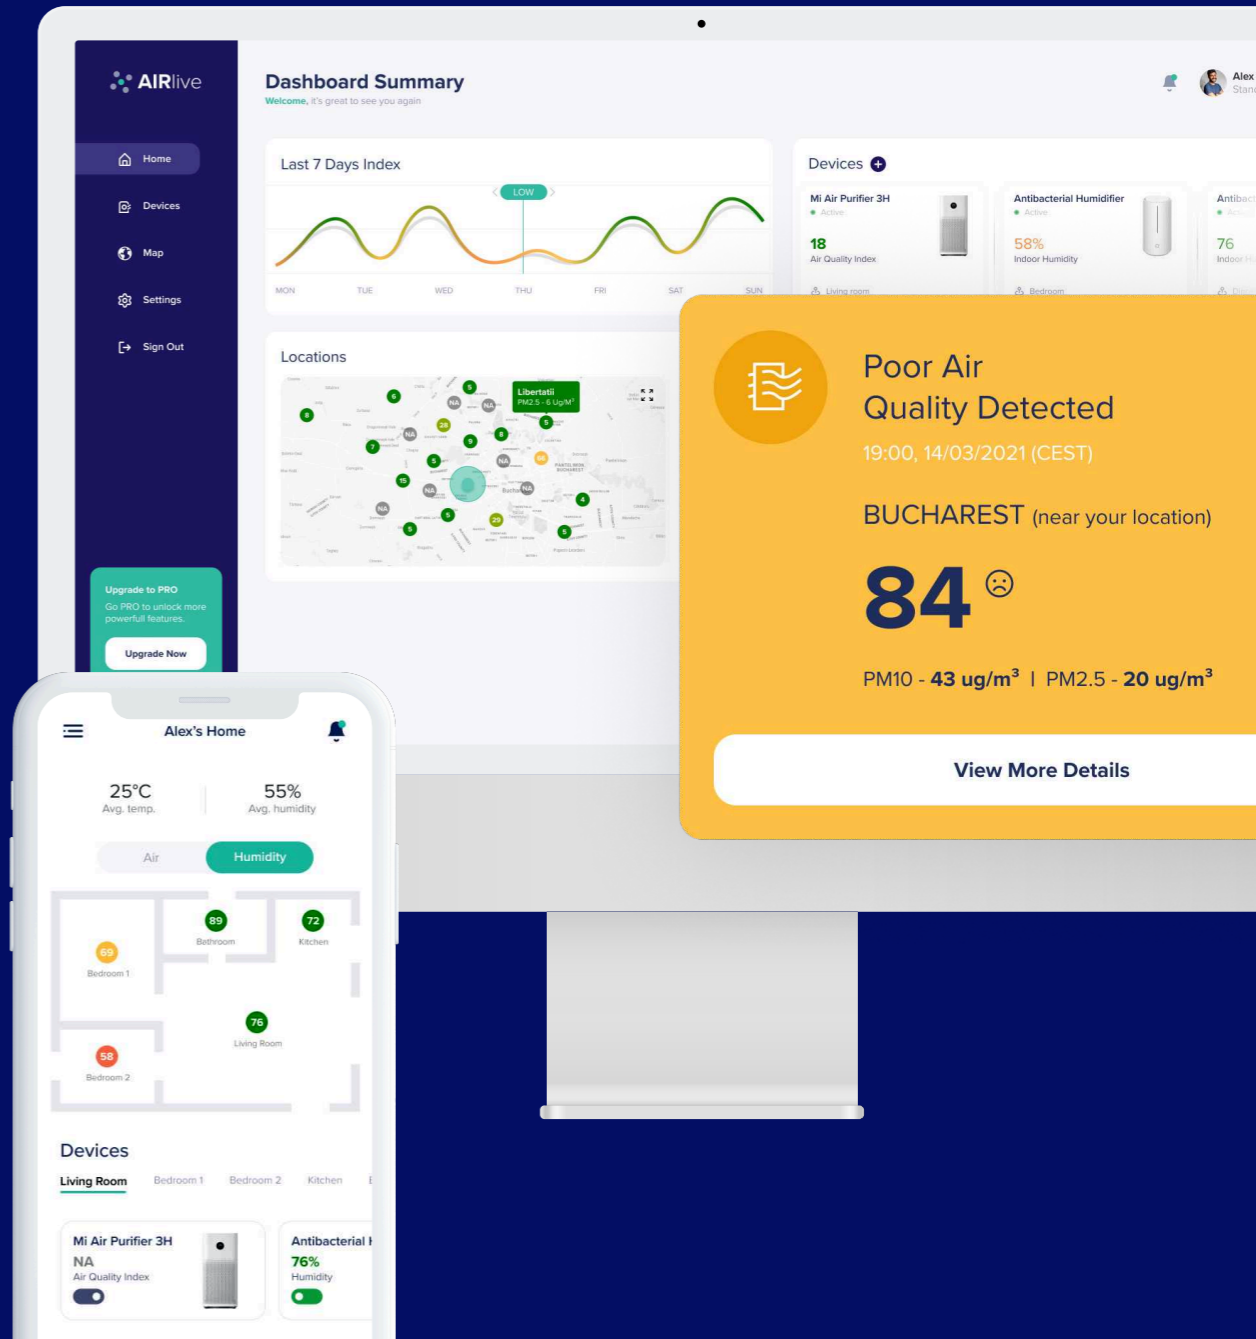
AIRlive

Home
Devices
Map
Settings
Sign Out

Upgrade to PRO
Go PRO to unlock more powerfull features.
Upgrade Now

Dashboard Summary
Welcome, it's great to see you again

Alex
Stan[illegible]

Last 7 Days Index
LOW
MON TUE WED THU FRI SAT SUN

Devices

Mi Air Purifier 3H
Active
18
Air Quality Index
Living room

Antibacterial Humidifier
Active
58%
Indoor Humidity
Bedroom

Antibac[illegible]
76
Indoor H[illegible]

Locations
Libertatii
PM2.5 - 6 Ug/M³
6 8 5 NA NA 28 9 8 7 5 NA 5 15 NA NA 8 5 4 NA 5 29 5 66

Poor Air Quality Detected
19:00, 14/03/2021 (CEST)
BUCHAREST (near your location)
84
PM10 - 43 ug/m³ I PM2.5 - 20 ug/m³
View More Details

Alex's Home
25°C
Avg. temp.
55%
Avg. humidity
Air
Humidity
89
Bathroom
72
Kitchen
69
Bedroom 1
76
Living Room
58
Bedroom 2

Devices
Living Room Bedroom 1 Bedroom 2 Kitchen

Mi Air Purifier 3H
NA
Air Quality Index

Antibacterial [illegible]
76%
Humidity